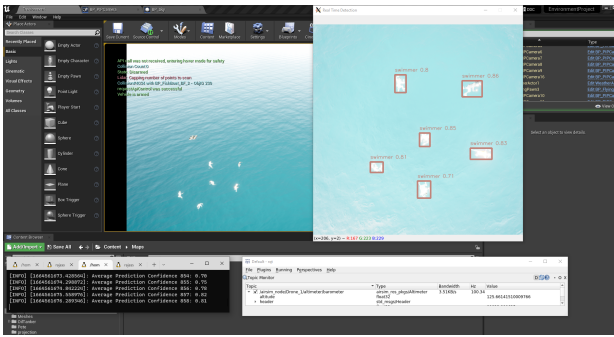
File Edit Window Help
Place Actors
Recently Placed
Basic
Lights
Cinematic
Visual Effects
Geometry
Volumes
All Classes
Empty Actor
Empty Character
Empty Pawn
Point Light
Player Start
Cube
Sphere
Cylinder
Cone
Plane
Box Trigger
Sphere Trigger
Save Current
Source Control
Modes
Content
Marketplace
Settings
Blueprints
Cinematics
Build
Real Time Detection
swimmer 0.8
swimmer 0.86
swimmer 0.85
swimmer 0.82
swimmer 0.81
swimmer 0.71
(x=286, y=42) ~ R:167 G:223 B:239
EnvironmentProject
Type
Select an object to view details.
Content Browser
Add/Import
Save All
Content
Maps
[INFO] [1664561873.420504]: Average Prediction Confidence 854: 0.78
[INFO] [1664561874.290072]: Average Prediction Confidence 855: 0.75
[INFO] [1664561875.062226]: Average Prediction Confidence 856: 0.78
[INFO] [1664561876.558976]: Average Prediction Confidence 857: 0.81
[INFO] [1664561876.289348]: Average Prediction Confidence 858: 0.81
Default - rqt
File Plugins Running Perspectives Help
Topic Monitor
| Topic | Type | Bandwidth | Hz | Value |
|---|---|---|---|---|
| /airsim_node/Drone_1/altimeter/barometer | airsim_ros_pkgs/Altimeter | 3.51KB/s | 100.54 | |
| altitude | float32 | | | 129.861431000976 |
| header | std_msgs/Header | | | |